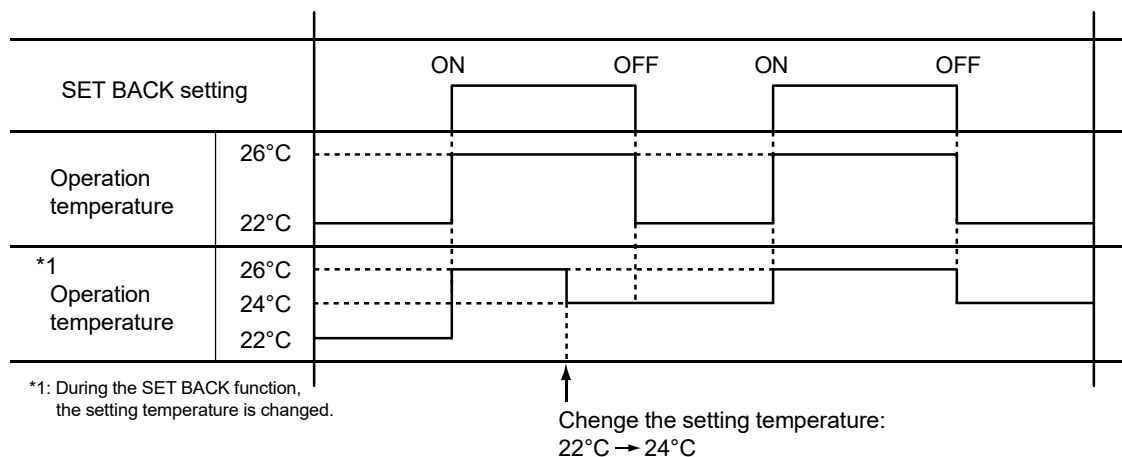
| SET BACK setting | | ON | OFF | ON | OFF |
|---|---|---|---|---|---|
| Operation temperature | 26°C<br>22°C | | | | |
| *1 Operation temperature | 26°C<br>24°C<br>22°C | | | | |

*1: During the SET BACK function, the setting temperature is changed.

Chenge the setting temperature: 22°C → 24°C